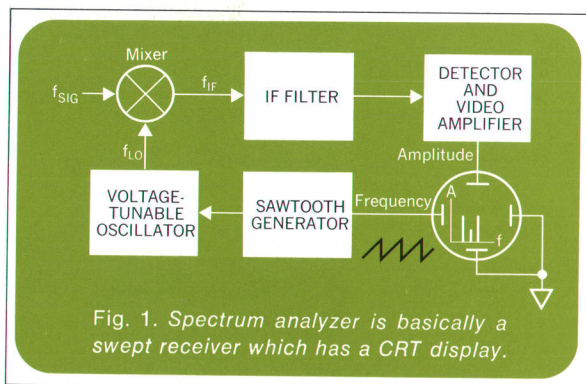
Mixer

$f_{SIG}$

$f_{IF}$

IF FILTER

DETECTOR AND VIDEO AMPLIFIER

$f_{LO}$

Amplitude

VOLTAGE-TUNABLE OSCILLATOR

SAWTOOTH GENERATOR

Frequency

A

f

Fig. 1. Spectrum analyzer is basically a swept receiver which has a CRT display.